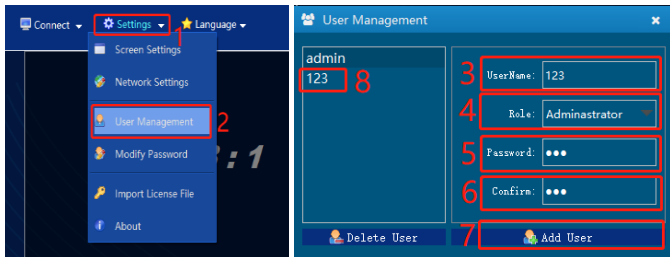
Connect Settings Language

1

Screen Settings

Network Settings

User Management 2

Modify Password

Import License File

About

:1

User Management

admin

123 8

3 UserName: 123

4 Role: Adminastrator

5 Password: ●●●

6 Confirm: ●●●

Delete User

7 Add User